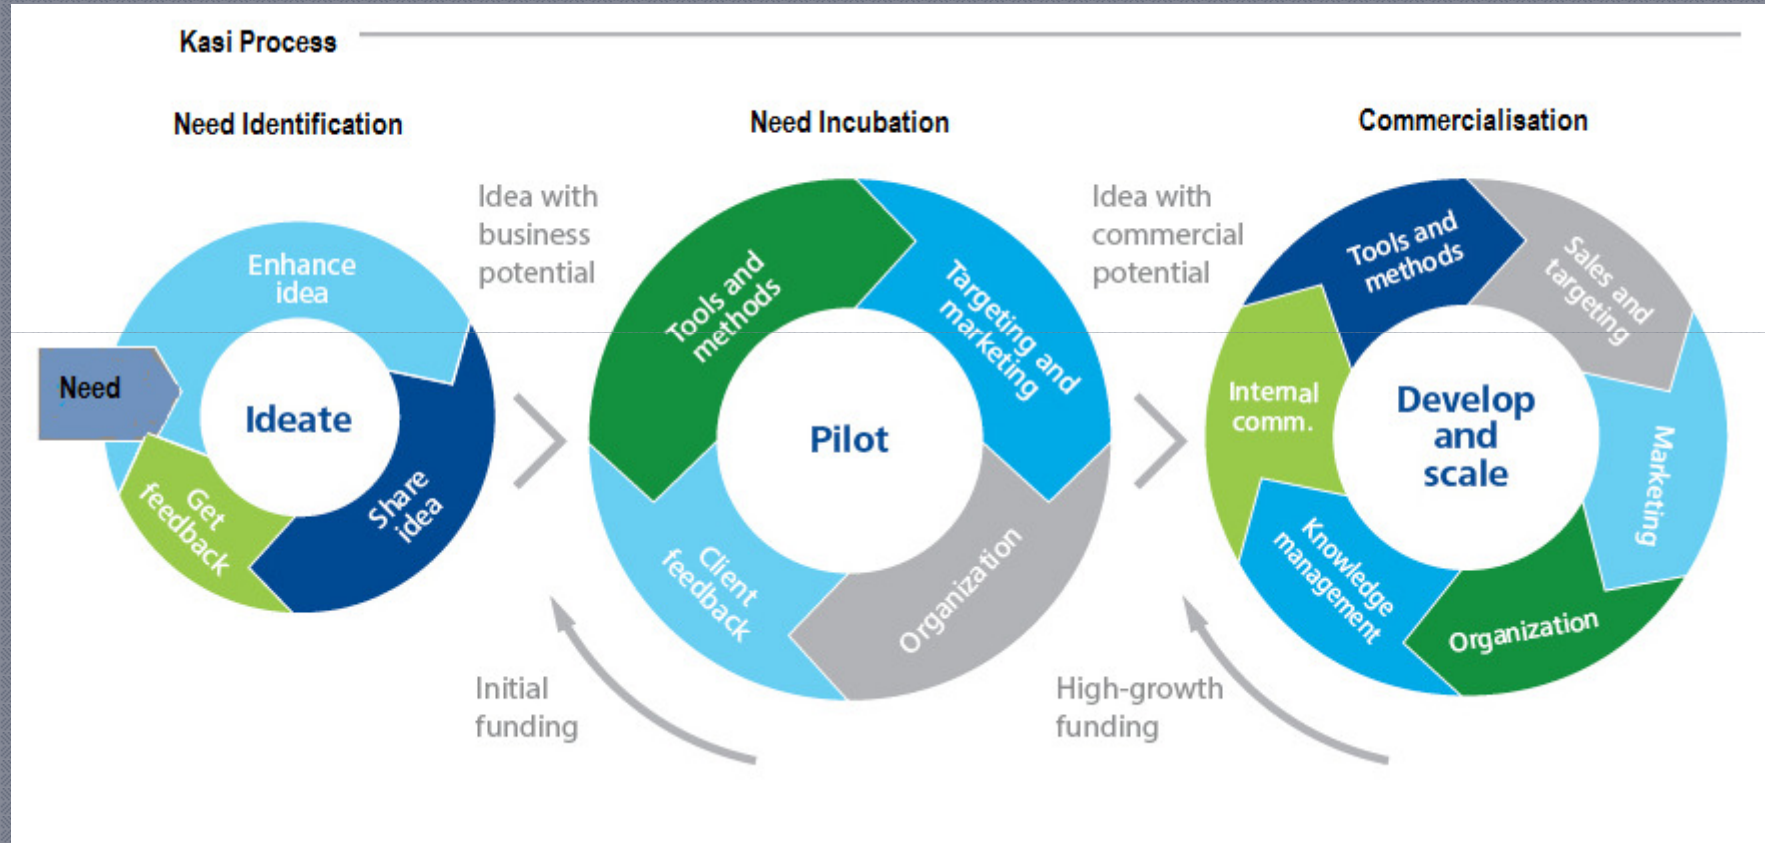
Kasi Process

Need Identification

Need Incubation

Commercialisation

Need

Enhance idea

Ideate

Share idea

Get feedback

Idea with business potential

Initial funding

Tools and methods

Targeting and marketing

Pilot

Organization

Client feedback

Idea with commercial potential

High-growth funding

Tools and methods

Sales and targeting

Internal comm.

Develop and scale

Marketing

Organization

Knowledge management